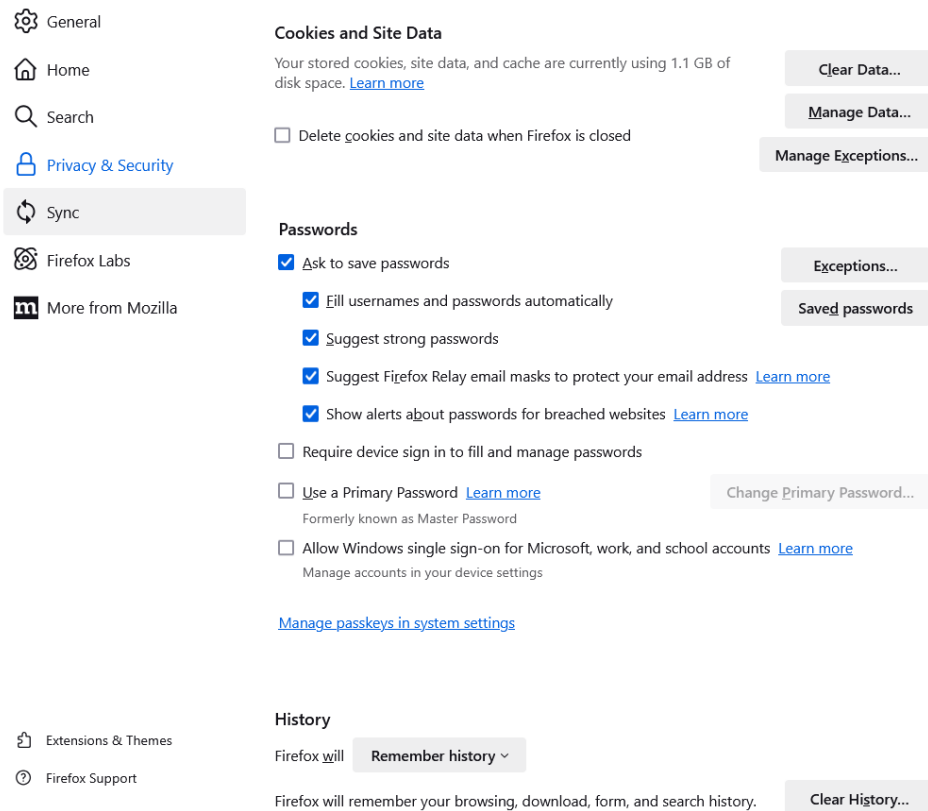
General
Home
Search
Privacy & Security
Sync
Firefox Labs
More from Mozilla

Extensions & Themes
Firefox Support

Cookies and Site Data

Your stored cookies, site data, and cache are currently using 1.1 GB of disk space. Learn more

Clear Data...

Manage Data...

Delete cookies and site data when Firefox is closed

Manage Exceptions...

Passwords

Ask to save passwords

Exceptions...

Fill usernames and passwords automatically

Saved passwords

Suggest strong passwords

Suggest Firefox Relay email masks to protect your email address Learn more

Show alerts about passwords for breached websites Learn more

Require device sign in to fill and manage passwords

Use a Primary Password Learn more

Change Primary Password...

Formerly known as Master Password

Allow Windows single sign-on for Microsoft, work, and school accounts Learn more

Manage accounts in your device settings

Manage passkeys in system settings

History

Firefox will Remember history

Firefox will remember your browsing, download, form, and search history.

Clear History...